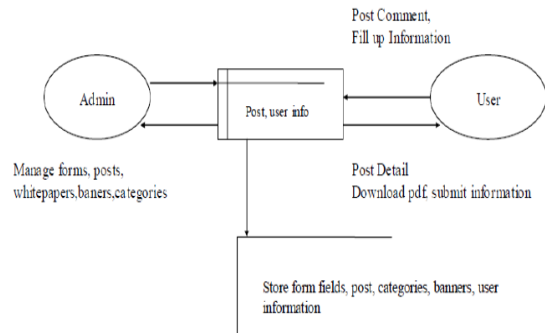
Post Comment,
Fill up Information

Admin

Post, user info

User

Manage forms, posts, whitepapers,baners,categories

Post Detail
Download pdf, submit information

Store form fields, post, categories, banners, user information